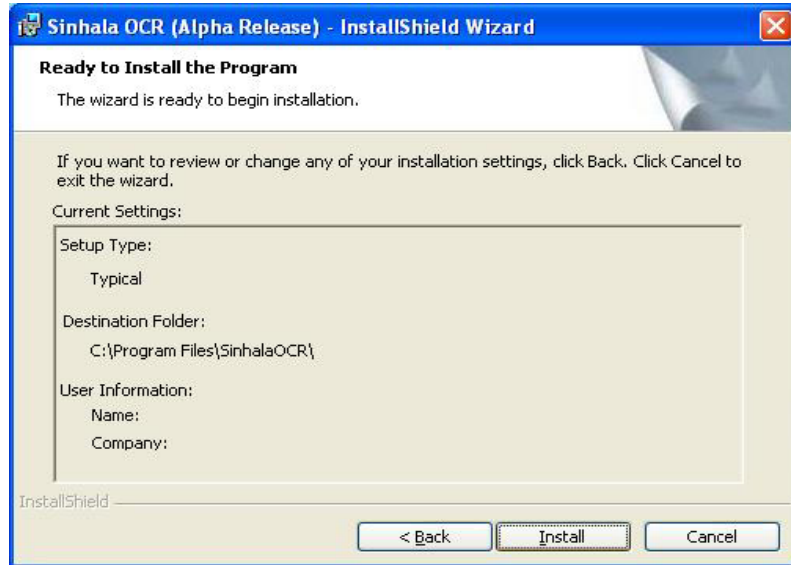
Sinhala OCR (Alpha Release) - InstallShield Wizard

Ready to Install the Program

The wizard is ready to begin installation.

If you want to review or change any of your installation settings, click Back. Click Cancel to exit the wizard.

Current Settings:

Setup Type:

Typical

Destination Folder:

C:\Program Files\SinhalaOCR\

User Information:

Name:

Company:

InstallShield

< Back

Install

Cancel